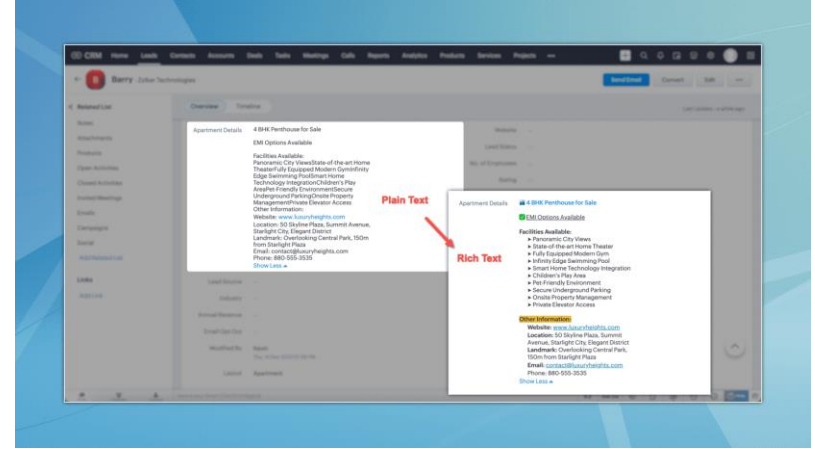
CRM Home Leads Contacts Accounts Deals Tasks Meetings Calls Reports Analytics Products Services Projects •••

B Barry Zylker Technologies

Send Email Convert Edit •••

Related List

Notes

Attachments

Products

Open Activities

Closed Activities

Invited Meetings

Emails

Campaigns

Social

Add Related List

Links

Add Link

Overview Timeline

Apartment Details 4 BHK Penthouse for Sale

EMI Options Available

Facilities Available:
Panoramic City ViewsState-of-the-art Home TheaterFully Equipped Modern GymInfinity Edge Swimming PoolSmart Home Technology IntegrationChildren's Play AreaPet-Friendly EnvironmentSecure Underground ParkingOnsite Property ManagementPrivate Elevator Access
Other Information:
Website: www.luxuryheights.com
Location: 50 Skyline Plaza, Summit Avenue, Starlight City, Elegant District
Landmark: Overlooking Central Park, 150m from Starlight Plaza
Email: contact@luxuryheights.com
Phone: 880-555-3535
Show Less

Plain Text

Rich Text

Apartment Details 4 BHK Penthouse for Sale

EMI Options Available

Facilities Available:
➤ Panoramic City Views
➤ State-of-the-art Home Theater
➤ Fully Equipped Modern Gym
➤ Infinity Edge Swimming Pool
➤ Smart Home Technology Integration
➤ Children's Play Area
➤ Pet-Friendly Environment
➤ Secure Underground Parking
➤ Onsite Property Management
➤ Private Elevator Access

Other Information:
Website: www.luxuryheights.com
Location: 50 Skyline Plaza, Summit Avenue, Starlight City, Elegant District
Landmark: Overlooking Central Park, 150m from Starlight Plaza
Email: contact@luxuryheights.com
Phone: 880-555-3535
Show Less